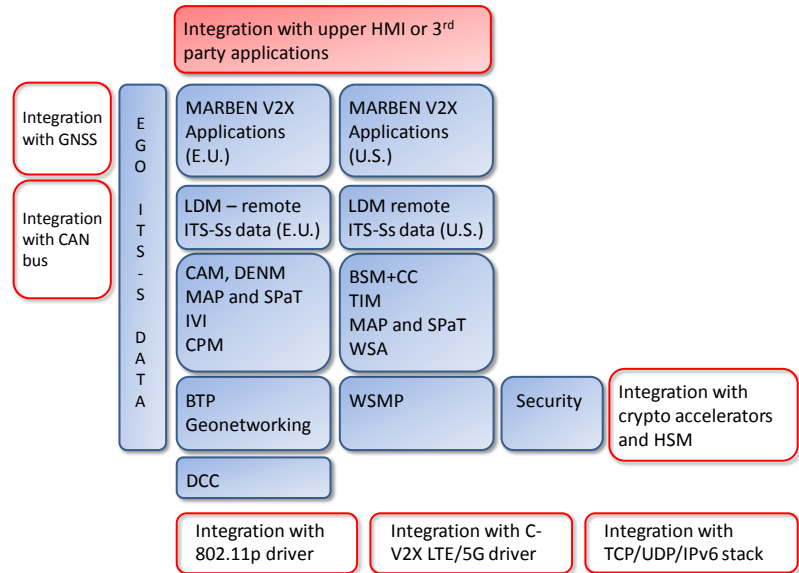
Integration with upper HMI or 3$^{rd}$ party applications

Integration with GNSS

Integration with CAN bus

EGO ITS-S DATA

MARBEN V2X Applications (E.U.)

MARBEN V2X Applications (U.S.)

LDM – remote ITS-Ss data (E.U.)

LDM remote ITS-Ss data (U.S.)

CAM, DENM
MAP and SPaT
IVI
CPM

BSM+CC
TIM
MAP and SPaT
WSA

BTP
Geonetworking

WSMP

Security

Integration with crypto accelerators and HSM

DCC

Integration with 802.11p driver

Integration with C-V2X LTE/5G driver

Integration with TCP/UDP/IPv6 stack